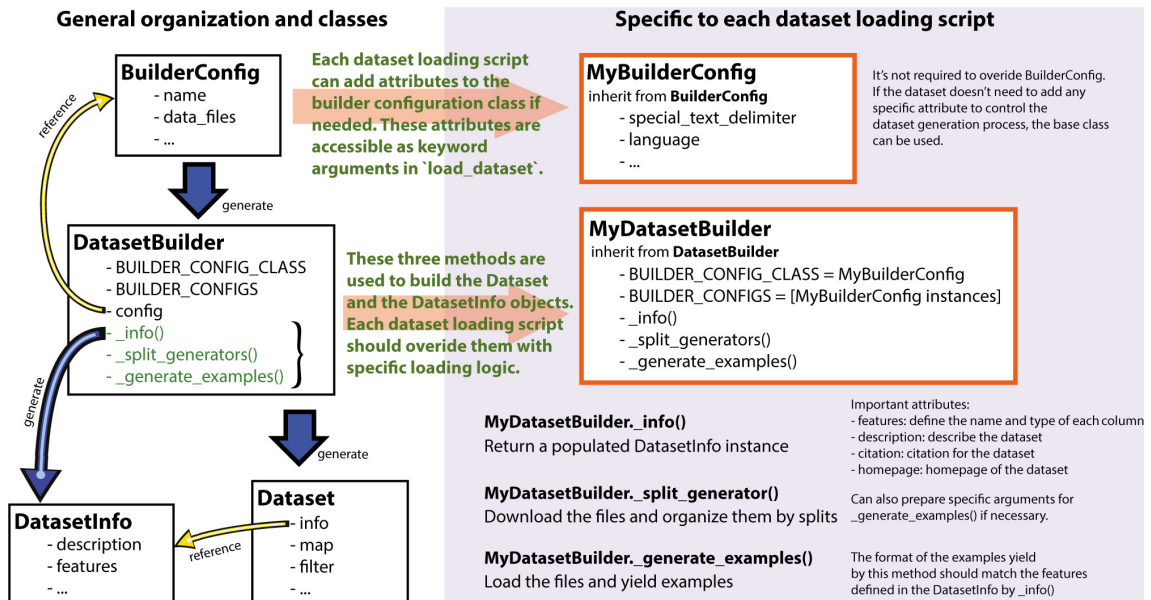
General organization and classes

Specific to each dataset loading script

BuilderConfig
- name
- data_files
- ...

reference

Each dataset loading script can add attributes to the builder configuration class if needed. These attributes are accessible as keyword arguments in `load_dataset`.

MyBuilderConfig
inherit from BuilderConfig
- special_text_delimiter
- language
- ...

It's not required to overide BuilderConfig. If the dataset doesn't need to add any specific attribute to control the dataset generation process, the base class can be used.

generate

DatasetBuilder
- BUILDER_CONFIG_CLASS
- BUILDER_CONFIGS
- config
- _info()
- _split_generators()
- _generate_examples()

These three methods are used to build the Dataset and the DatasetInfo objects. Each dataset loading script should overide them with specific loading logic.

MyDatasetBuilder
inherit from DatasetBuilder
- BUILDER_CONFIG_CLASS = MyBuilderConfig
- BUILDER_CONFIGS = [MyBuilderConfig instances]
- _info()
- _split_generators()
- _generate_examples()

generate

generate

MyDatasetBuilder._info()
Return a populated DatasetInfo instance

Important attributes:
- features: define the name and type of each column
- description: describe the dataset
- citation: citation for the dataset
- homepage: homepage of the dataset

MyDatasetBuilder._split_generator()
Download the files and organize them by splits

Can also prepare specific arguments for _generate_examples() if necessary.

MyDatasetBuilder._generate_examples()
Load the files and yield examples

The format of the examples yield by this method should match the features defined in the DatasetInfo by _info()

DatasetInfo
- description
- features
- ...

reference

Dataset
- info
- map
- filter
- ...